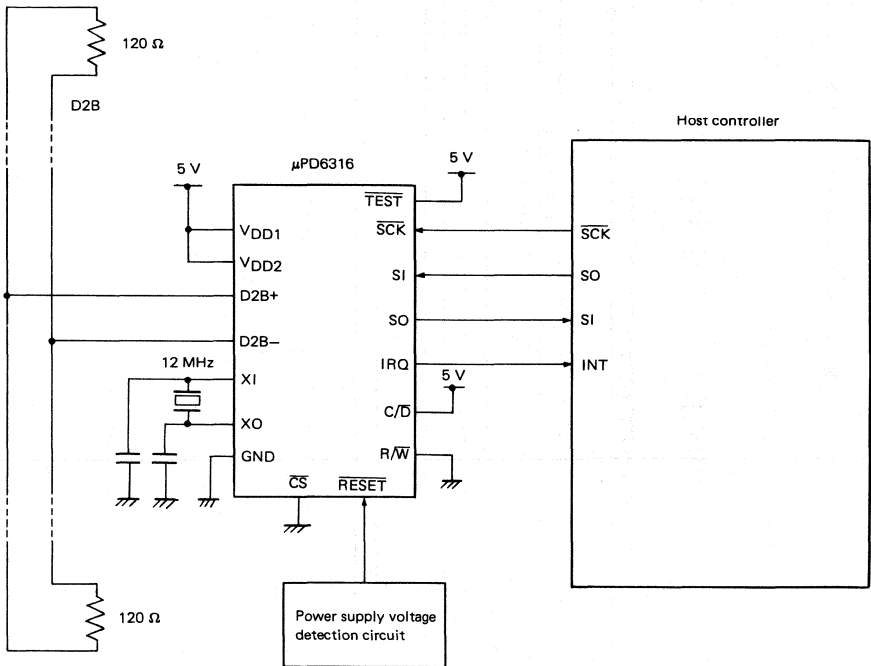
120 Ω

D2B

Host controller

μPD6316

5 V

5 V

$\overline{TEST}$

$\overline{SCK}$

$\overline{SCK}$

$V_{DD1}$

$V_{DD2}$

SI

SO

D2B+

SO

SI

D2B−

12 MHz

IRQ

INT

XI

5 V

C/$\overline{D}$

XO

R/$\overline{W}$

GND

$\overline{CS}$

$\overline{RESET}$

120 Ω

Power supply voltage detection circuit